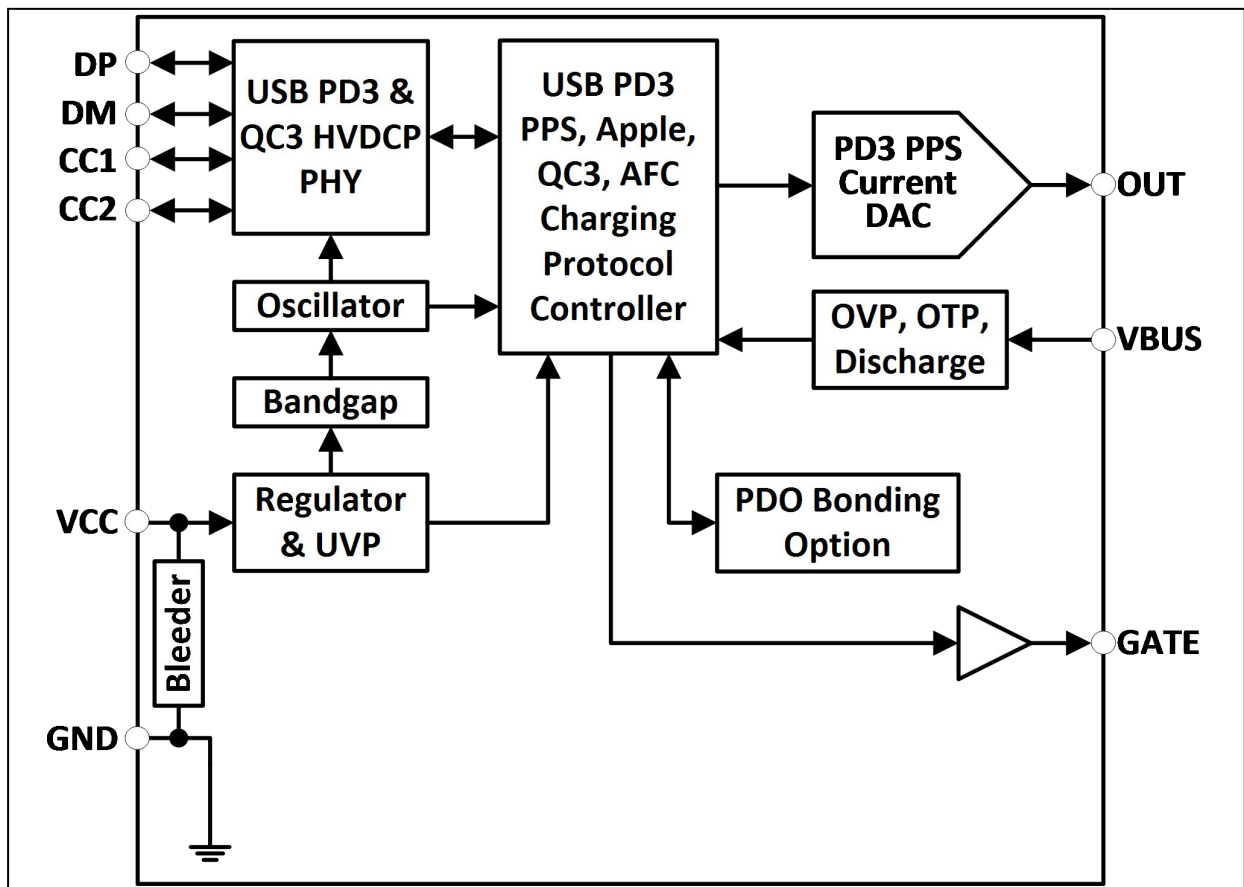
DP
DM
CC1
CC2

USB PD3 & QC3 HVDCP PHY

USB PD3 PPS, Apple, QC3, AFC Charging Protocol Controller

PD3 PPS Current DAC

OUT

Oscillator

OVP, OTP, Discharge

VBUS

Bandgap

VCC

Regulator & UVP

PDO Bonding Option

Bleeder

GATE

GND